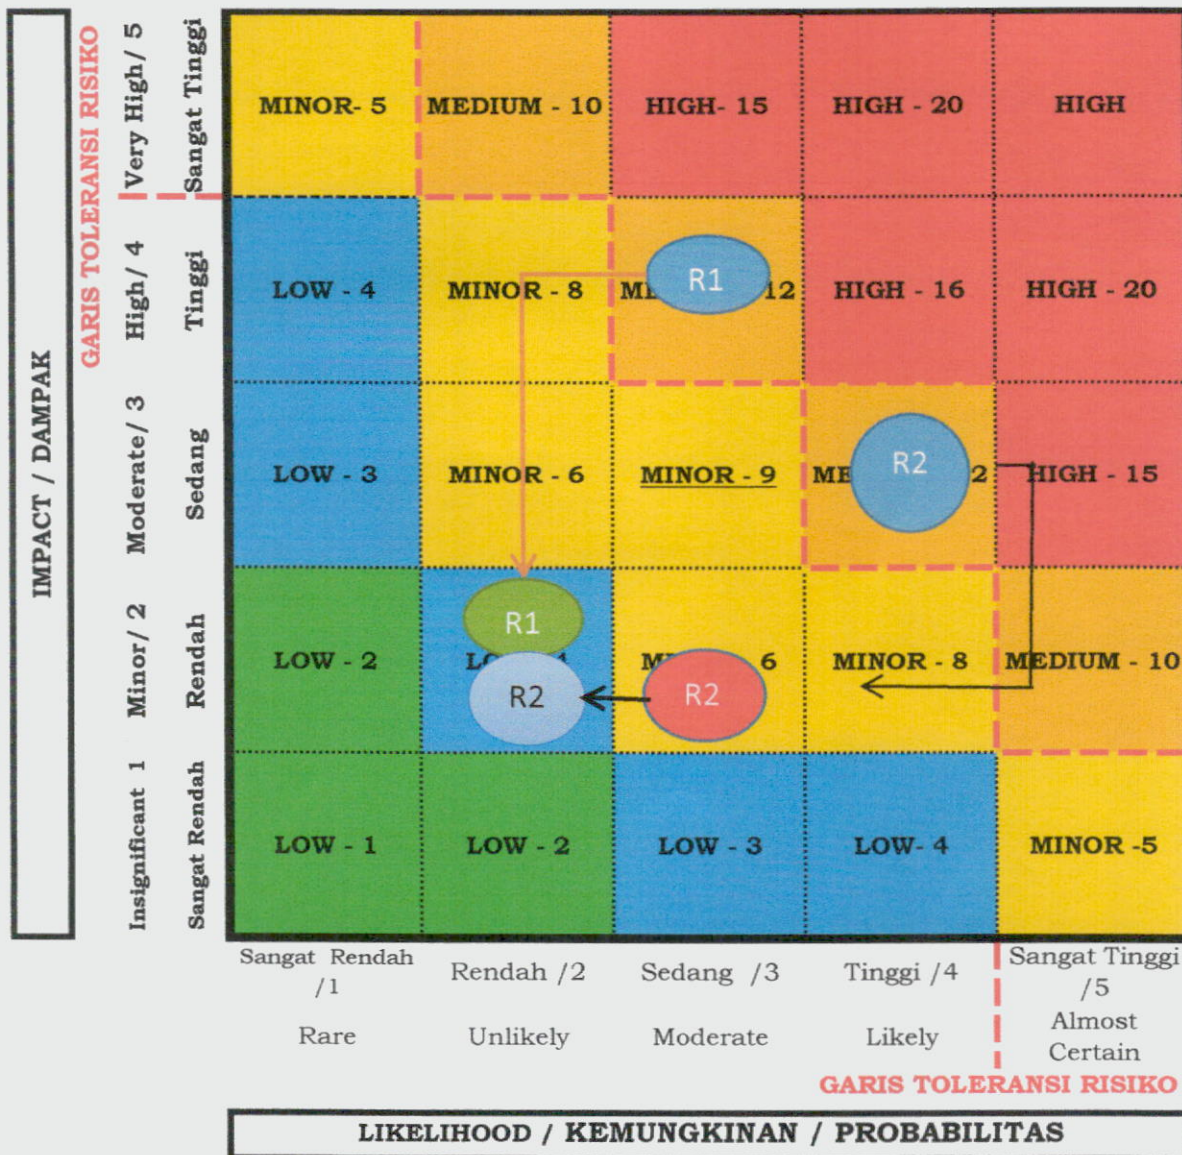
IMPACT / DAMPAK

GARIS TOLERANSI RISIKO

Very High/ 5 Sangat Tinggi

High/ 4 Tinggi

Moderate/ 3 Sedang

Minor/ 2 Rendah

Insignificant 1 Sangat Rendah

| | | | | |
|---|---|---|---|---|
| MINOR- 5 | MEDIUM - 10 | HIGH- 15 | HIGH - 20 | HIGH |
| LOW - 4 | MINOR - 8 | M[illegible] R1 12 | HIGH - 16 | HIGH - 20 |
| LOW - 3 | MINOR - 6 | MINOR - 9 | ME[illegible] R2 2 | HIGH - 15 |
| LOW - 2 | R1 L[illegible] R2 | M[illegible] R2 6 | MINOR - 8 | MEDIUM - 10 |
| LOW - 1 | LOW - 2 | LOW - 3 | LOW- 4 | MINOR -5 |

Sangat Rendah /1 Rare

Rendah /2 Unlikely

Sedang /3 Moderate

Tinggi /4 Likely

Sangat Tinggi /5 Almost Certain

GARIS TOLERANSI RISIKO

LIKELIHOOD / KEMUNGKINAN / PROBABILITAS